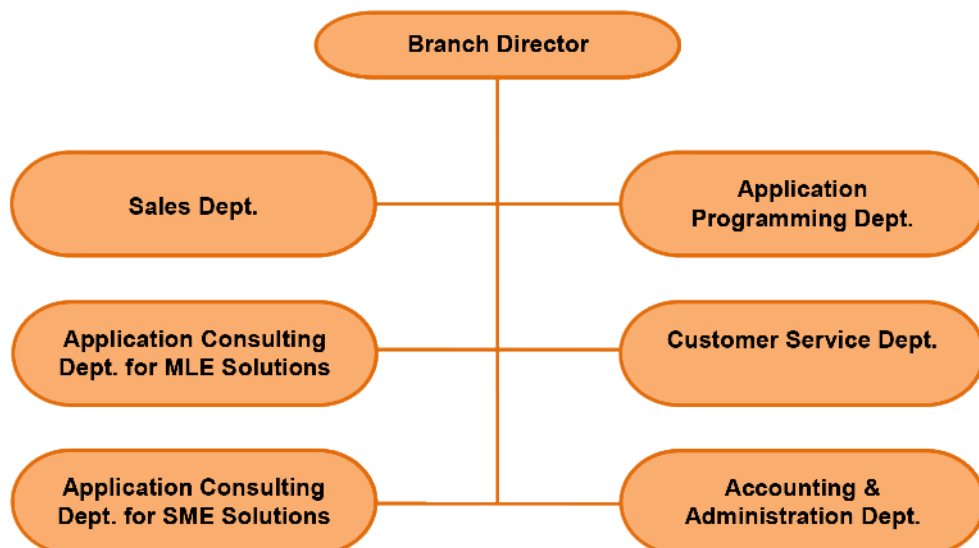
Branch Director

Sales Dept.

Application Programming Dept.

Application Consulting Dept. for MLE Solutions

Customer Service Dept.

Application Consulting Dept. for SME Solutions

Accounting & Administration Dept.